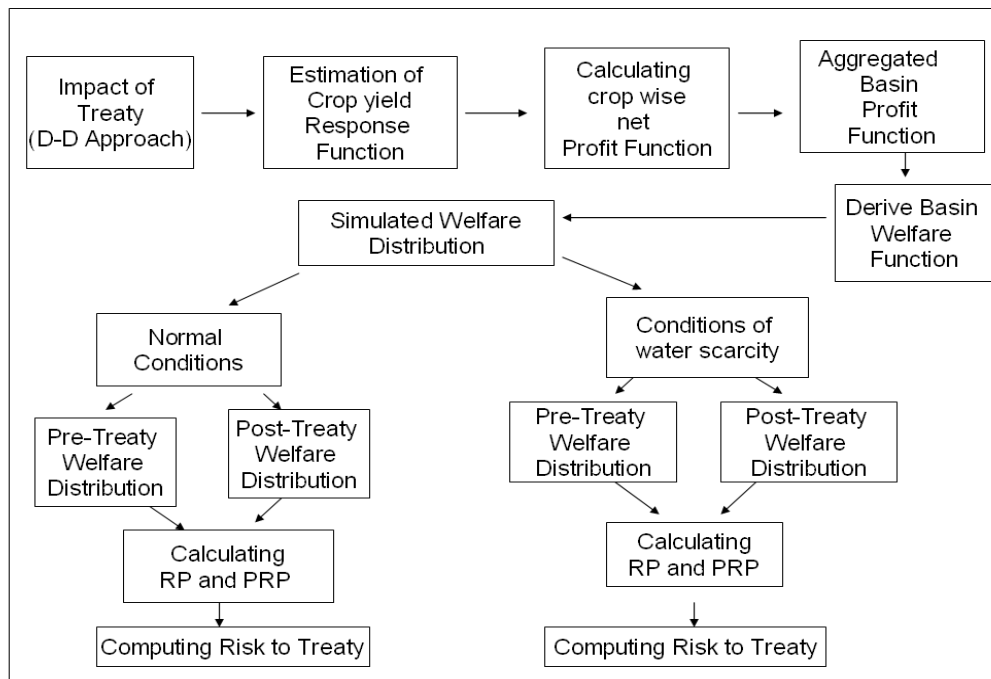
Impact of Treaty (D-D Approach)

Estimation of Crop yield Response Function

Calculating crop wise net Profit Function

Aggregated Basin Profit Function

Derive Basin Welfare Function

Simulated Welfare Distribution

Normal Conditions

Conditions of water scarcity

Pre-Treaty Welfare Distribution

Post-Treaty Welfare Distribution

Pre-Treaty Welfare Distribution

Post-Treaty Welfare Distribution

Calculating RP and PRP

Calculating RP and PRP

Computing Risk to Treaty

Computing Risk to Treaty